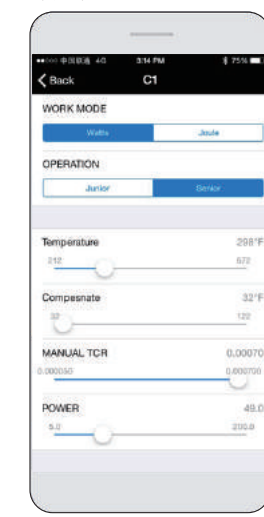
••○○○ 中国联通 4G 3:14 PM 75%

Back C1

WORK MODE

Watts Joule

OPERATION

Junior Senior

Temperature 298°F

212 572

Compesnate 32°F

32 122

MANUAL TCR 0.00070

0.000050 0.000700

POWER 49.0

5.0 200.0